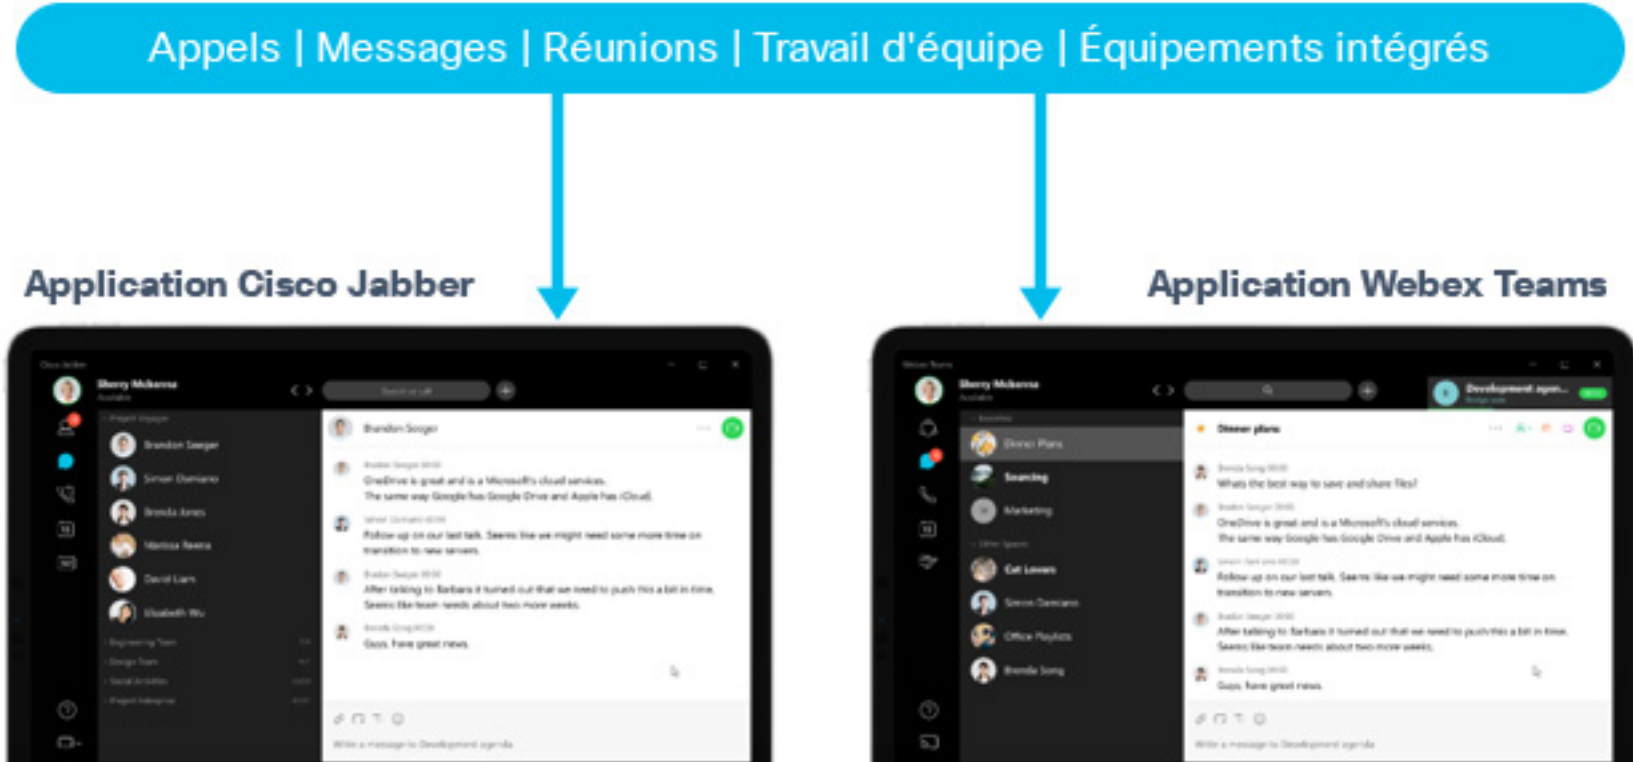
Appels | Messages | Réunions | Travail d'équipe | Équipements intégrés

Application Cisco Jabber

Sherry Mckenna

Brandon Seeger
Simon Damiano
Brenda Jones
Marissa Reena
David Liam
Elizabeth Wu

Brandon Seeger

OneDrive is great and is a Microsoft's cloud services. The same way Google has Google Drive and Apple has iCloud.

Follow up on our last talk. Seems like we might need some more time on transition to new servers.

After talking to Barbara it turned out that we need to push this a bit in time. Seems like team needs about two more weeks.

Guys, have great news.

Application Webex Teams

Sherry Mckenna

Development agenda

Dinner Plans
Sourcing
Marketing
Cat Lovers
Simon Damiano
Office Playlists
Brenda Song

Dinner plans

Whats the best way to save and share files?

OneDrive is great and is a Microsoft's cloud services. The same way Google has Google Drive and Apple has iCloud.

Follow up on our last talk. Seems like we might need some more time on transition to new servers.

After talking to Barbara it turned out that we need to push this a bit in time. Seems like team needs about two more weeks.

Guys, have great news.

Write a message to Development agenda